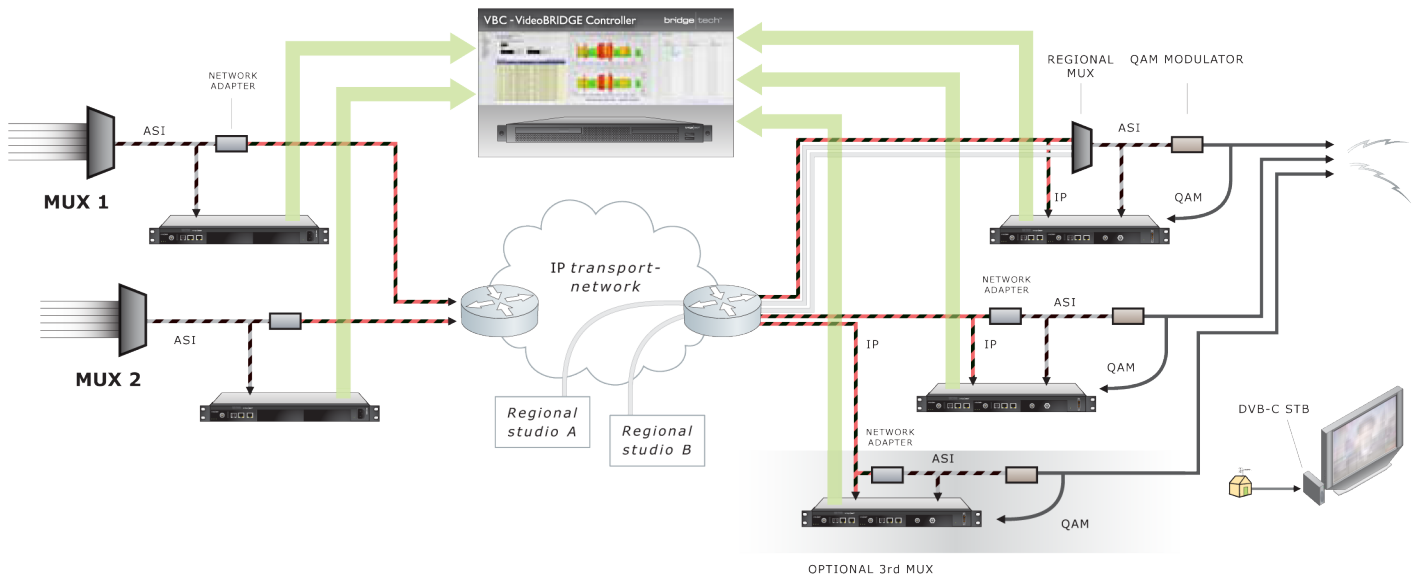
VBC - VideoBRIDGE Controller

bridge tech

NETWORK ADAPTER

ASI

MUX 1

ASI

MUX 2

IP transport-network

Regional studio A

Regional studio B

REGIONAL MUX

QAM MODULATOR

ASI

IP

QAM

NETWORK ADAPTER

ASI

IP

IP

QAM

NETWORK ADAPTER

ASI

QAM

DVB-C STB

OPTIONAL 3rd MUX